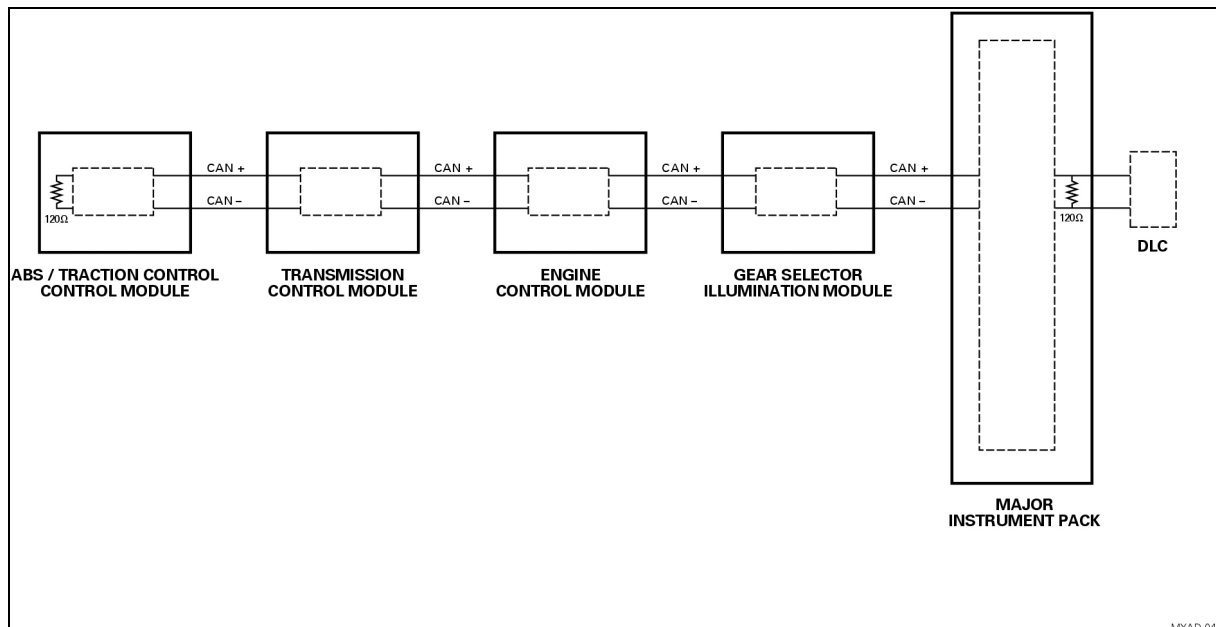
120Ω

CAN +
CAN –

CAN +
CAN –

CAN +
CAN –

CAN +
CAN –

120Ω

DLC

ABS / TRACTION CONTROL
CONTROL MODULE

TRANSMISSION
CONTROL MODULE

ENGINE
CONTROL MODULE

GEAR SELECTOR
ILLUMINATION MODULE

MAJOR
INSTRUMENT PACK

MXAD 04